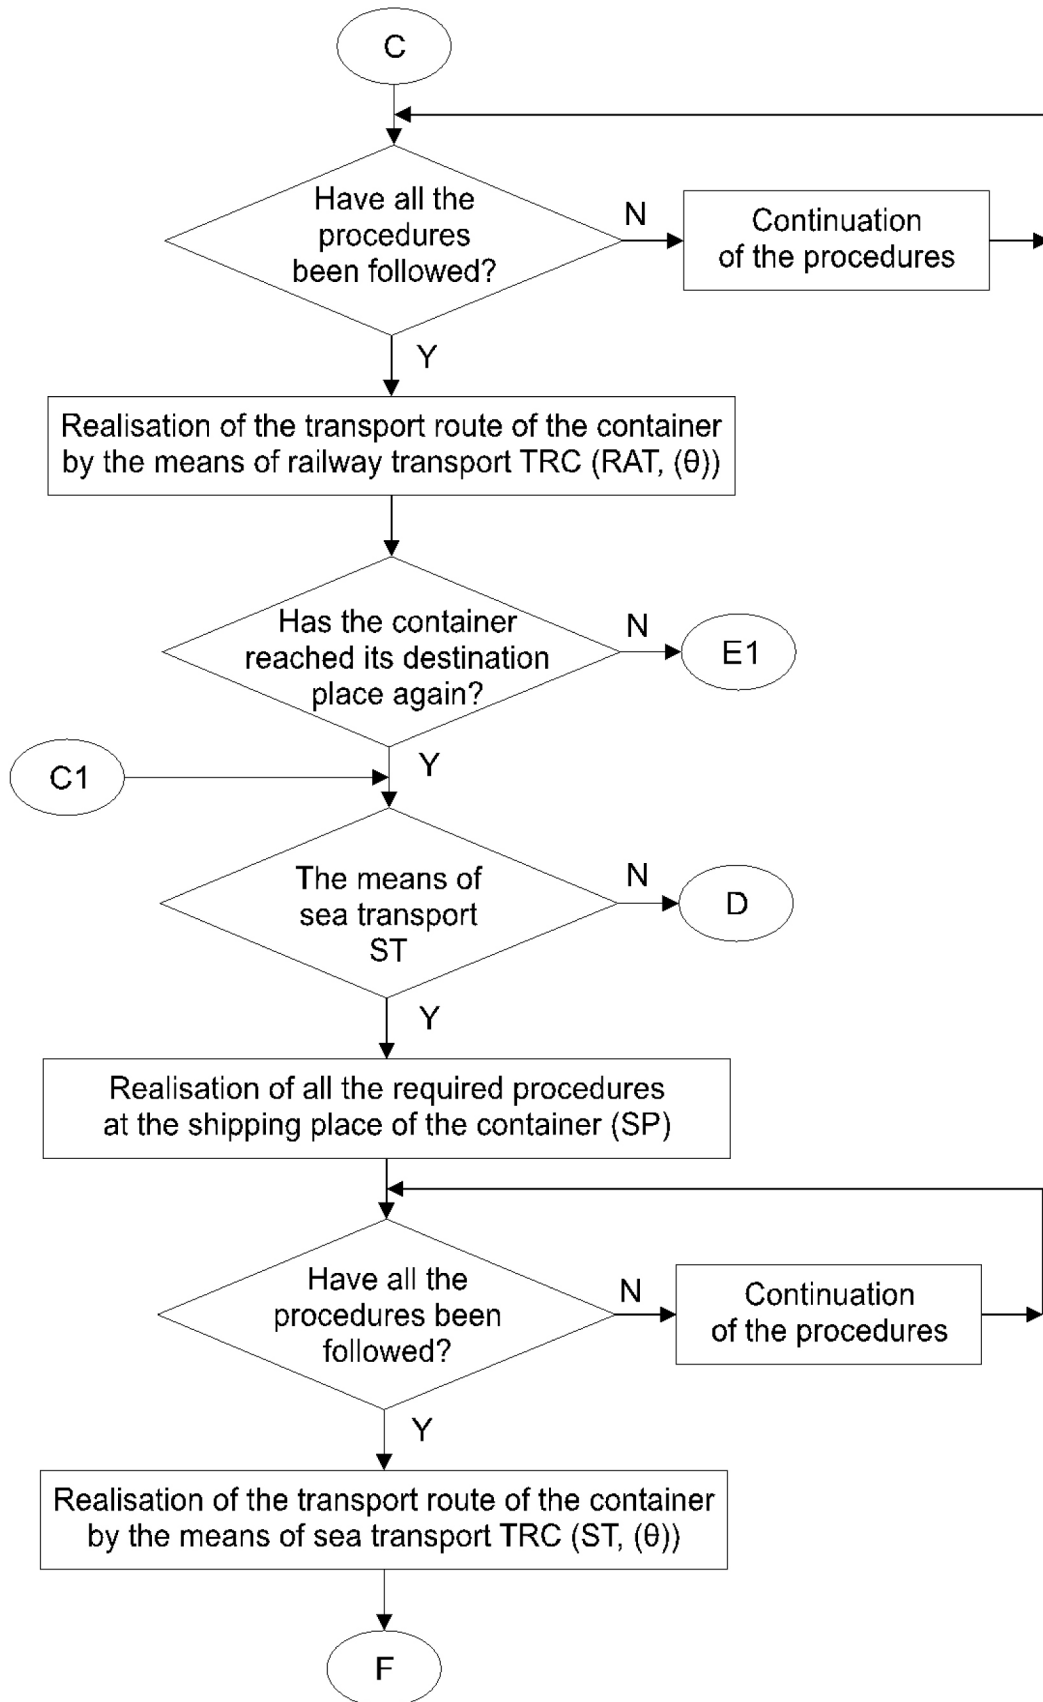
C

Have all the procedures been followed?

N

Continuation of the procedures

Y

Realisation of the transport route of the container by the means of railway transport TRC (RAT, (θ))

Has the container reached its destination place again?

N

E1

C1

Y

The means of sea transport ST

N

D

Y

Realisation of all the required procedures at the shipping place of the container (SP)

Have all the procedures been followed?

N

Continuation of the procedures

Y

Realisation of the transport route of the container by the means of sea transport TRC (ST, (θ))

F